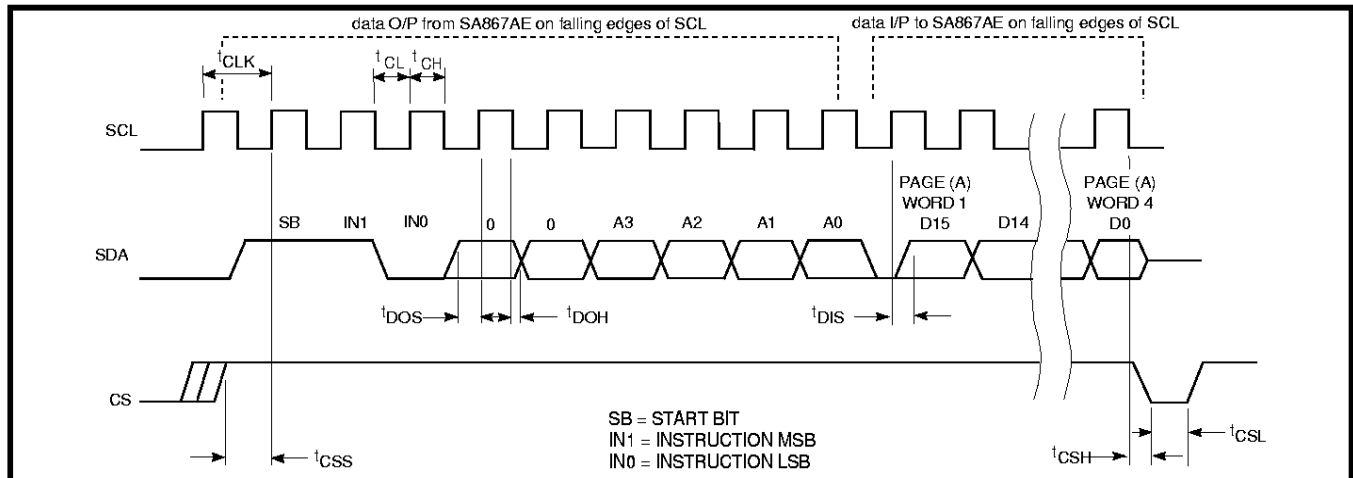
data O/P from SA867AE on falling edges of SCL

data I/P to SA867AE on falling edges of SCL

$t_{CLK}$

$t_{CL}$ $t_{CH}$

SCL

SB IN1 IN0 0 0 A3 A2 A1 A0

PAGE (A) WORD 1 D15 D14

PAGE (A) WORD 4 D0

SDA

$t_{DOS}$ $t_{DOH}$ $t_{DIS}$

CS

SB = START BIT
IN1 = INSTRUCTION MSB
IN0 = INSTRUCTION LSB

$t_{CSS}$

$t_{CSH}$ $t_{CSL}$